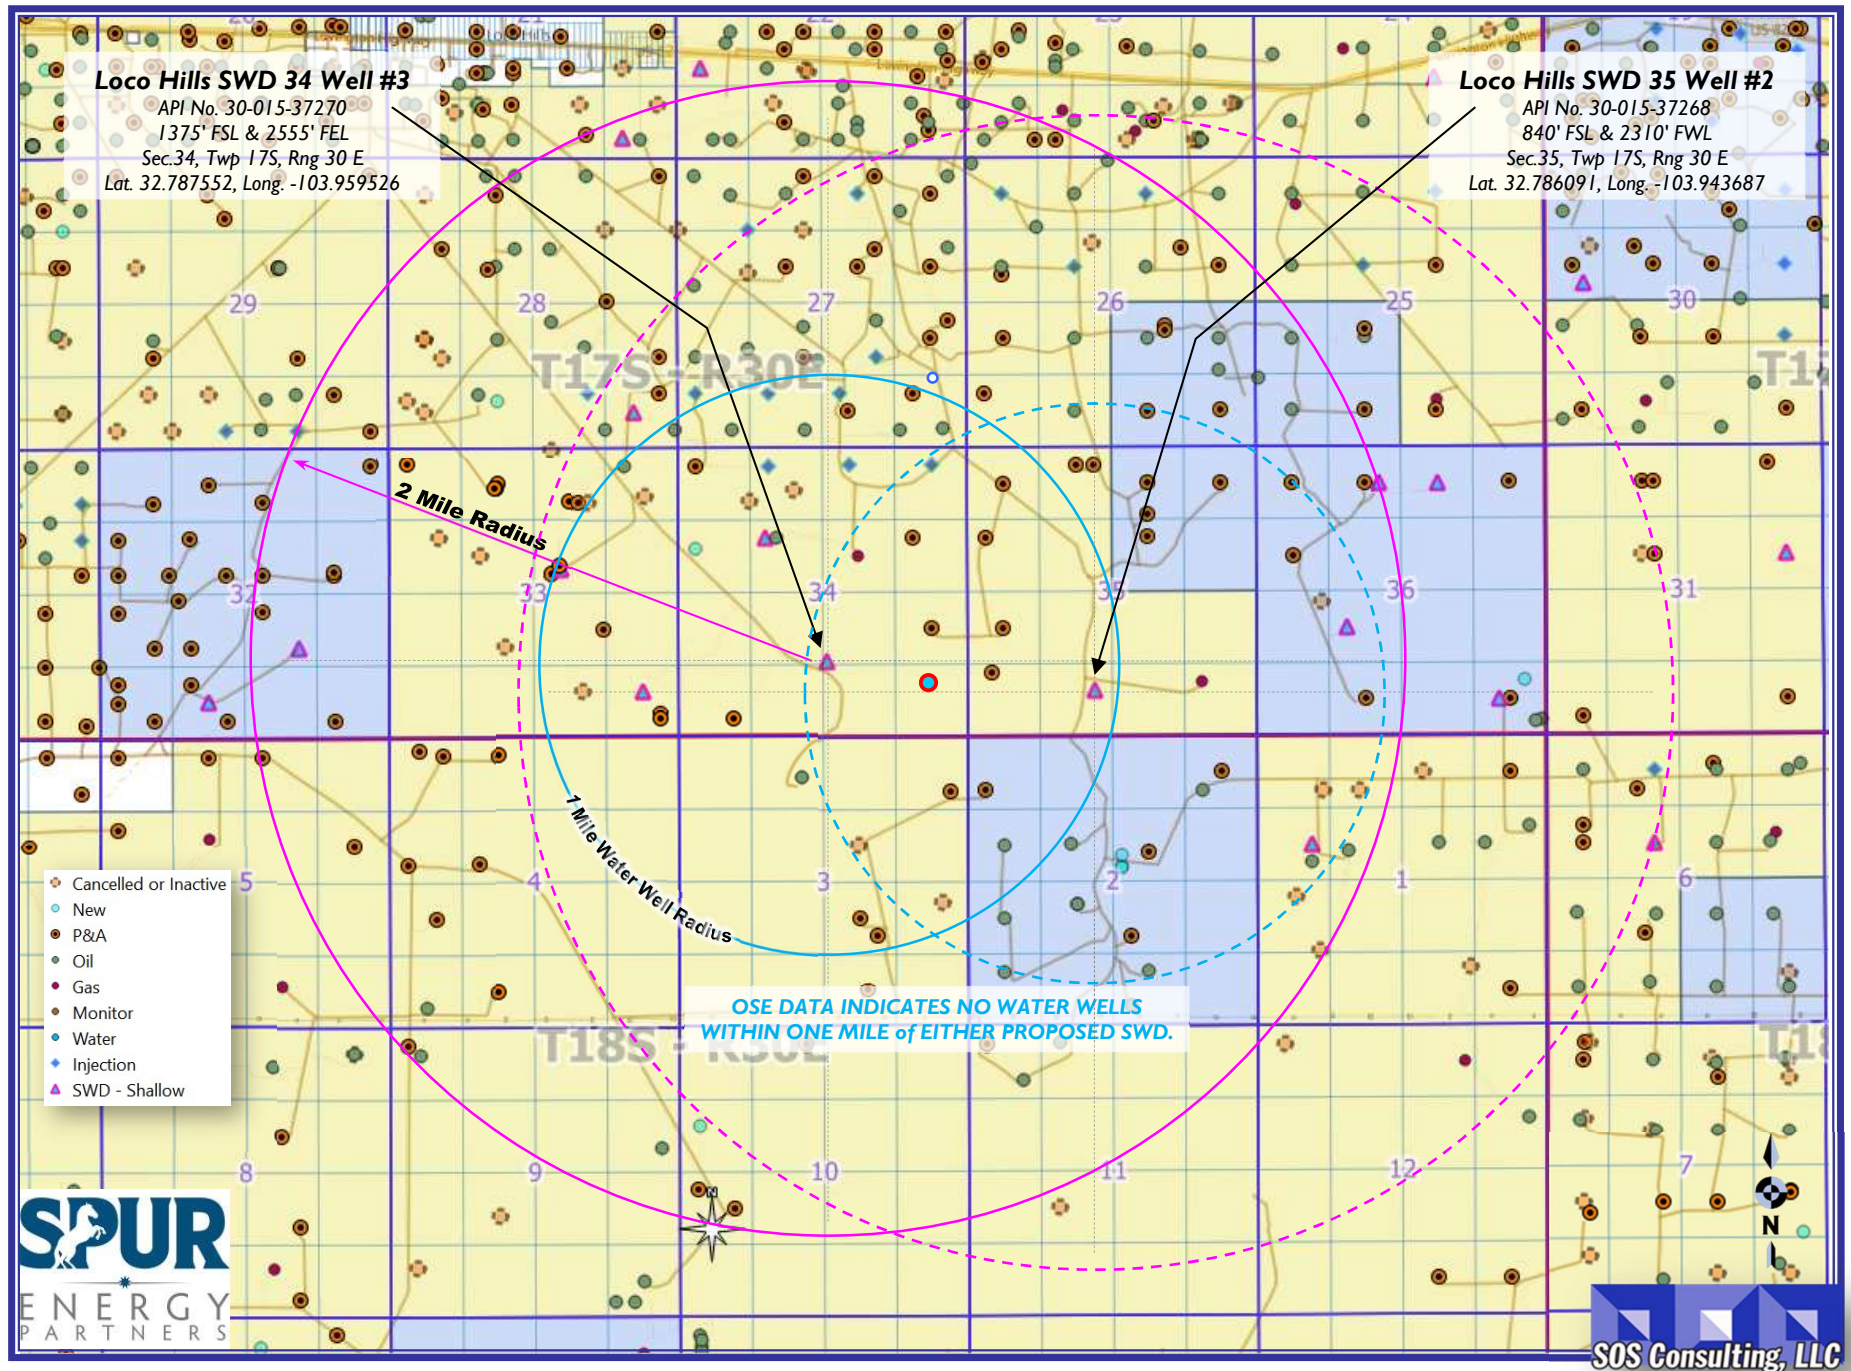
Loco Hills SWD 34 Well #3
API No. 30-015-37270
1375' FSL & 2555' FEL
Sec.34, Twp 17S, Rng 30 E
Lat. 32.787552, Long. -103.959526

Loco Hills SWD 35 Well #2
API No. 30-015-37268
840' FSL & 2310' FWL
Sec.35, Twp 17S, Rng 30 E
Lat. 32.786091, Long. -103.943687

29
28
27
26
25
30
T17S - R30E
2 Mile Radius
32
33
34
35
36
31
5
4
3
2
1
6
1 Mile Water Well Radius
OSE DATA INDICATES NO WATER WELLS WITHIN ONE MILE of EITHER PROPOSED SWD.
T18S - R30E
8
9
10
11
12
7
N

Cancelled or Inactive
New
P&A
Oil
Gas
Monitor
Water
Injection
SWD - Shallow

SPUR
ENERGY
PARTNERS

SOS Consulting, LLC